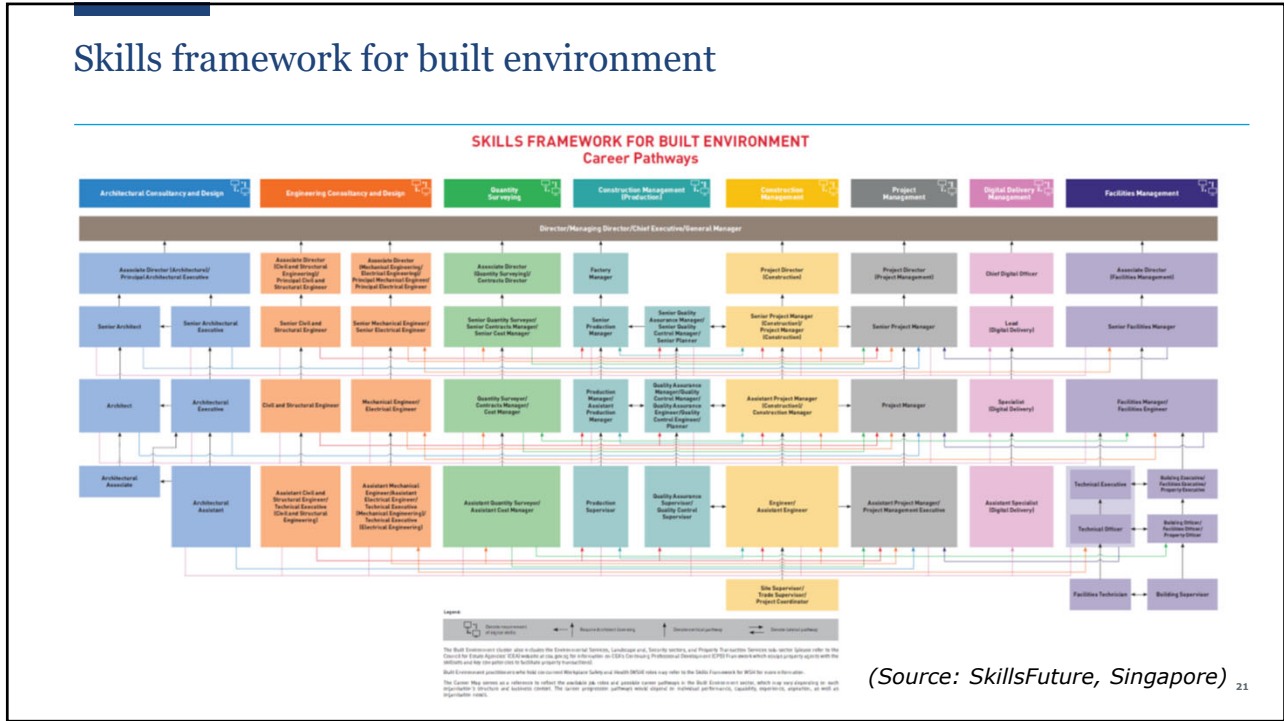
Skills framework for built environment

SKILLS FRAMEWORK FOR BUILT ENVIRONMENT
Career Pathways

Architectural Consultancy and Design
Engineering Consultancy and Design
Quantity Surveying
Construction Management (Production)
Construction Management
Project Management
Digital Delivery Management
Facilities Management

Director/Managing Director/Chief Executive/General Manager

Associate Director (Architecture)/ Principal Architectural Executive
Associate Director (Civil and Structural Engineering)/ Principal Civil and Structural Engineer
Associate Director (Mechanical Engineering/ Electrical Engineering)/ Principal Mechanical Engineer/ Principal Electrical Engineer
Associate Director (Quantity Surveying)/ Contracts Director
Factory Manager
Project Director (Construction)
Project Director (Project Management)
Chief Digital Officer
Associate Director (Facilities Management)

Senior Architect
Senior Architectural Executive
Senior Civil and Structural Engineer
Senior Mechanical Engineer/ Senior Electrical Engineer
Senior Quantity Surveyor/ Senior Contracts Manager/ Senior Cost Manager
Senior Production Manager
Senior Quality Assurance Manager/ Senior Quality Control Manager/ Senior Planner
Senior Project Manager (Construction)/ Project Manager (Construction)
Senior Project Manager
Lead (Digital Delivery)
Senior Facilities Manager

Architect
Architectural Executive
Civil and Structural Engineer
Mechanical Engineer/ Electrical Engineer
Quantity Surveyor/ Contracts Manager/ Cost Manager
Production Manager/ Assistant Production Manager
Quality Assurance Manager/Quality Control Manager/ Quality Assurance Engineer/Quality Control Engineer/ Planner
Assistant Project Manager (Construction)/ Construction Manager
Project Manager
Specialist (Digital Delivery)
Facilities Manager/ Facilities Engineer

Architectural Associate
Architectural Assistant
Assistant Civil and Structural Engineer/ Technical Executive (Civil and Structural Engineering)
Assistant Mechanical Engineer/Assistant Electrical Engineer/ Technical Executive (Mechanical Engineering)/ Technical Executive (Electrical Engineering)
Assistant Quantity Surveyor/ Assistant Cost Manager
Production Supervisor
Quality Assurance Supervisor/ Quality Control Supervisor
Engineer/ Assistant Engineer
Assistant Project Manager/ Project Management Executive
Assistant Specialist (Digital Delivery)
Technical Executive
Building Executive/ Facilities Executive/ Property Executive
Technical Officer
Building Officer/ Facilities Officer/ Property Officer
Site Supervisor/ Trade Supervisor/ Project Coordinator
Facilities Technician
Building Supervisor

Legend

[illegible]

(Source: SkillsFuture, Singapore) 21